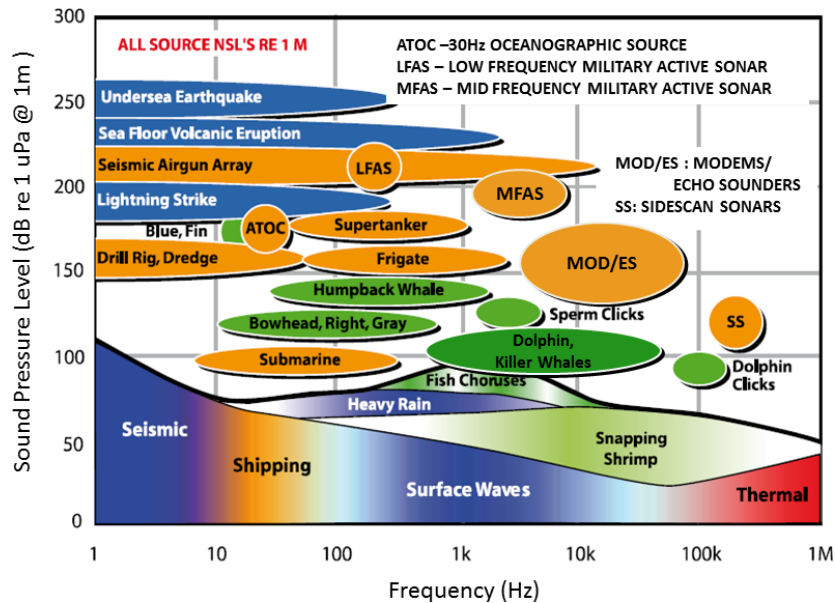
ALL SOURCE NSL'S RE 1 M

ATOC –30Hz OCEANOGRAPHIC SOURCE
LFAS – LOW FREQUENCY MILITARY ACTIVE SONAR
MFAS – MID FREQUENCY MILITARY ACTIVE SONAR

MOD/ES : MODEMS/ ECHO SOUNDERS
SS: SIDESCAN SONARS

Undersea Earthquake
Sea Floor Volcanic Eruption
Seismic Airgun Array
LFAS
Lightning Strike
MFAS
Blue, Fin
ATOC
Supertanker
Drill Rig, Dredge
Frigate
MOD/ES
Humpback Whale
Sperm Clicks
SS
Bowhead, Right, Gray
Dolphin, Killer Whales
Submarine
Dolphin Clicks
Fish Choruses
Heavy Rain
Seismic
Shipping
Snapping Shrimp
Surface Waves
Thermal

300
250
200
150
100
50
0

Sound Pressure Level (dB re 1 uPa @ 1m)

1
10
100
1k
10k
100k
1M

Frequency (Hz)